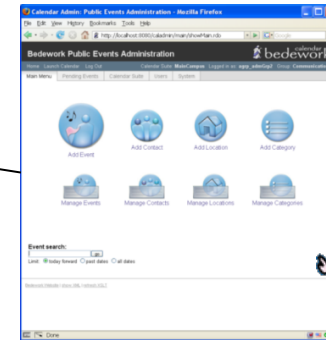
Calendar Admin: Public Events Administration - Mozilla Firefox

File Edit View History Bookmarks Tools Help

http://localhost:8080/caladmin/main/showMain.rdo

Google

Bedework Public Events Administration

calendar bedework

Home Launch Calendar Log Out

Calendar Suite: MainCampus Logged in as: caps_admGrp2 Group: Communications

Main Menu Pending Events Calendar Suite Users System

Add Event

Add Contact

Add Location

Add Category

Manage Events

Manage Contacts

Manage Locations

Manage Categories

Event search:

go

Limit: today forward past dates all dates

Bedework Website | show XML | refresh XSLT

Done